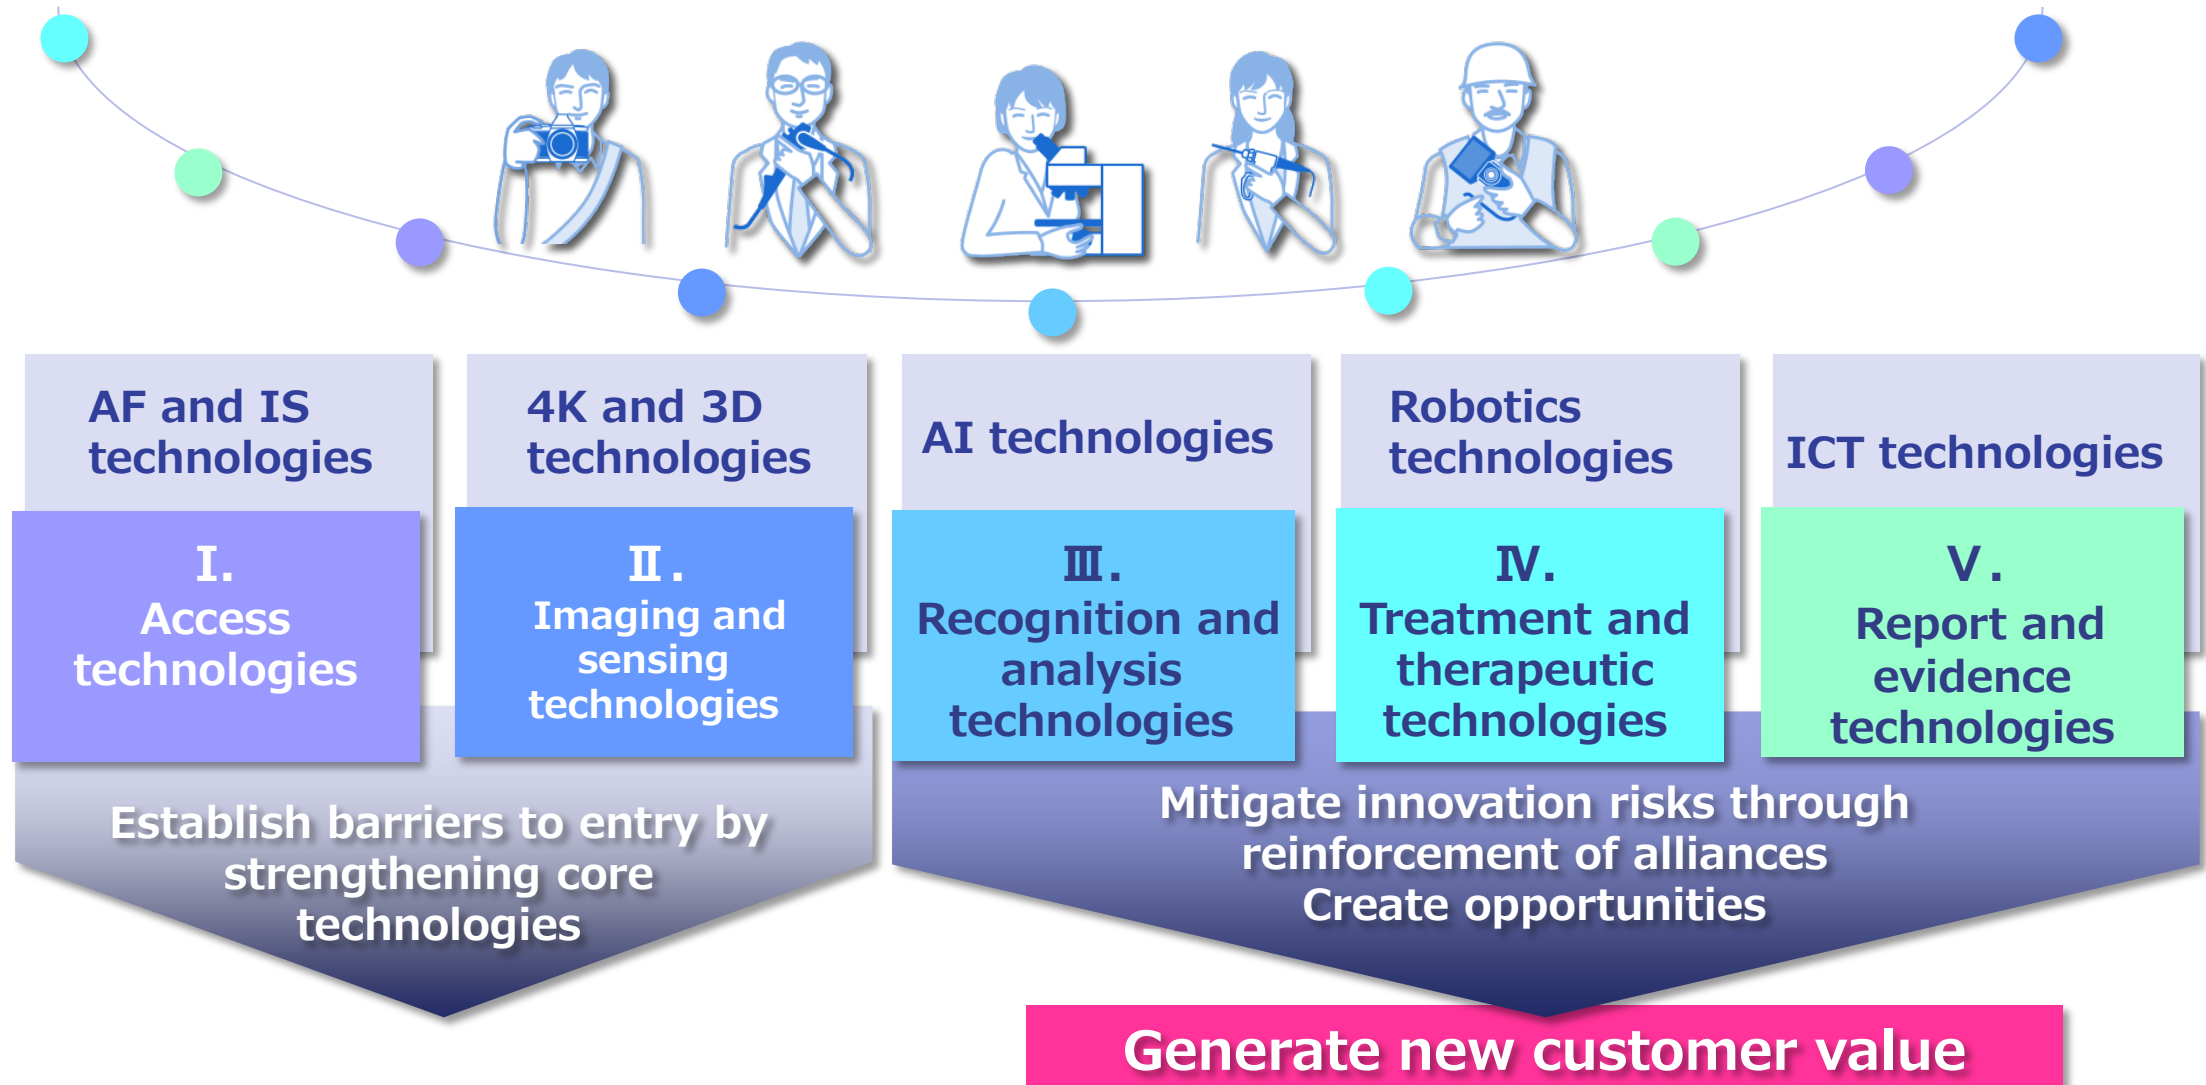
AF and IS technologies

4K and 3D technologies

AI technologies

Robotics technologies

ICT technologies

I. Access technologies

Ⅱ. Imaging and sensing technologies

Ⅲ. Recognition and analysis technologies

Ⅳ. Treatment and therapeutic technologies

Ⅴ. Report and evidence technologies

Establish barriers to entry by strengthening core technologies

Mitigate innovation risks through reinforcement of alliances
Create opportunities

Generate new customer value